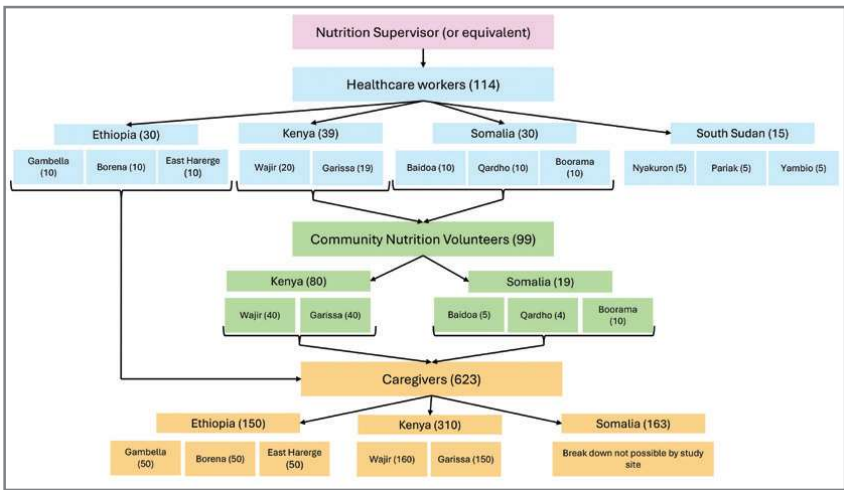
Nutrition Supervisor (or equivalent)

Healthcare workers (114)

Ethiopia (30)

Gambella (10)

Borena (10)

East Harerge (10)

Kenya (39)

Wajir (20)

Garissa (19)

Somalia (30)

Baidoa (10)

Qardho (10)

Boorama (10)

South Sudan (15)

Nyakuron (5)

Pariak (5)

Yambio (5)

Community Nutrition Volunteers (99)

Kenya (80)

Wajir (40)

Garissa (40)

Somalia (19)

Baidoa (5)

Qardho (4)

Boorama (10)

Caregivers (623)

Ethiopia (150)

Gambella (50)

Borena (50)

East Harerge (50)

Kenya (310)

Wajir (160)

Garissa (150)

Somalia (163)

Break down not possible by study site